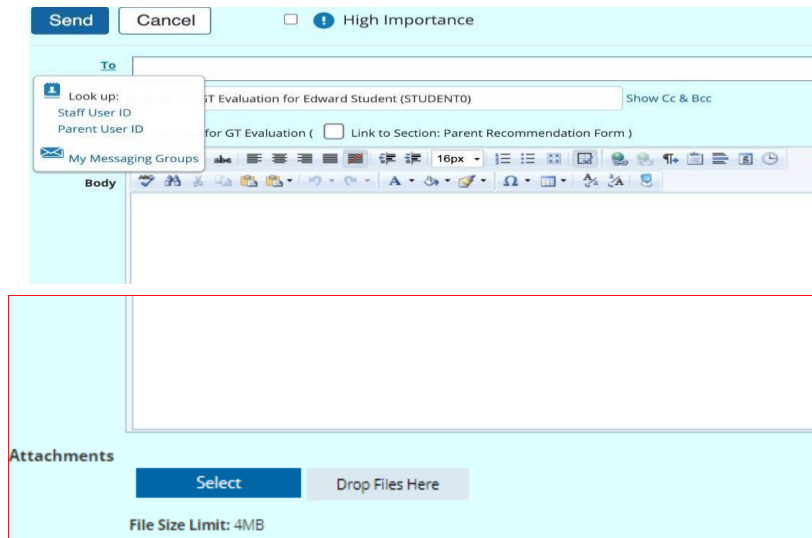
Send Cancel High Importance

To

Look up:
Staff User ID
Parent User ID
My Messaging Groups

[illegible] GT Evaluation for Edward Student (STUDENT0)

Show Cc & Bcc

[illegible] for GT Evaluation ( Link to Section: Parent Recommendation Form )

16px

Body

Attachments

Select

Drop Files Here

File Size Limit: 4MB